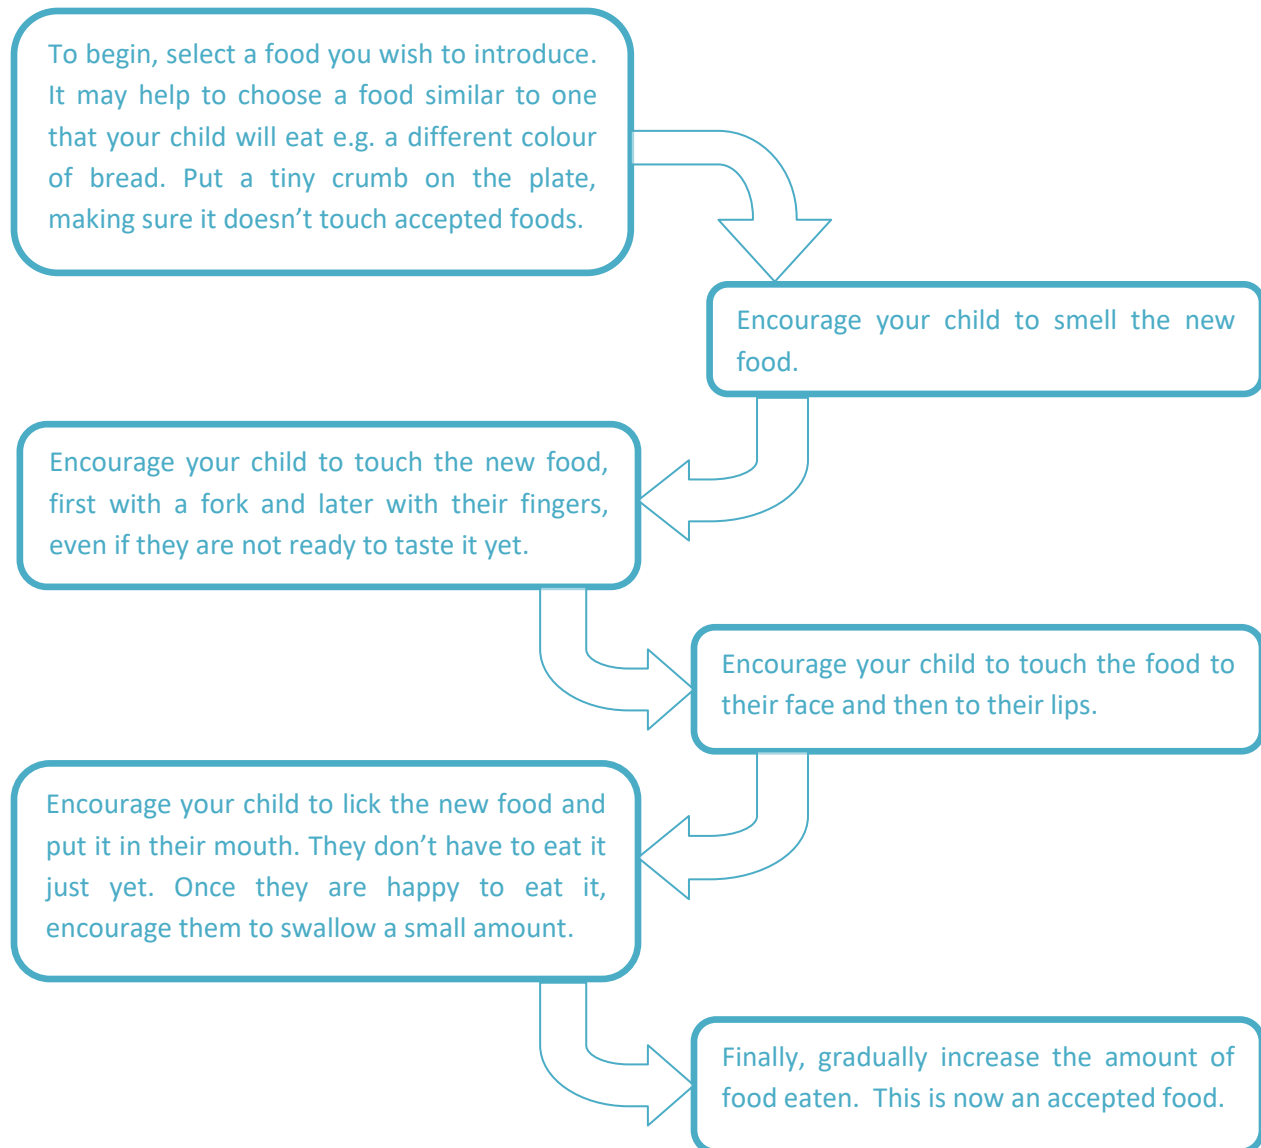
To begin, select a food you wish to introduce. It may help to choose a food similar to one that your child will eat e.g. a different colour of bread. Put a tiny crumb on the plate, making sure it doesn’t touch accepted foods.

Encourage your child to smell the new food.

Encourage your child to touch the new food, first with a fork and later with their fingers, even if they are not ready to taste it yet.

Encourage your child to touch the food to their face and then to their lips.

Encourage your child to lick the new food and put it in their mouth. They don’t have to eat it just yet. Once they are happy to eat it, encourage them to swallow a small amount.

Finally, gradually increase the amount of food eaten. This is now an accepted food.